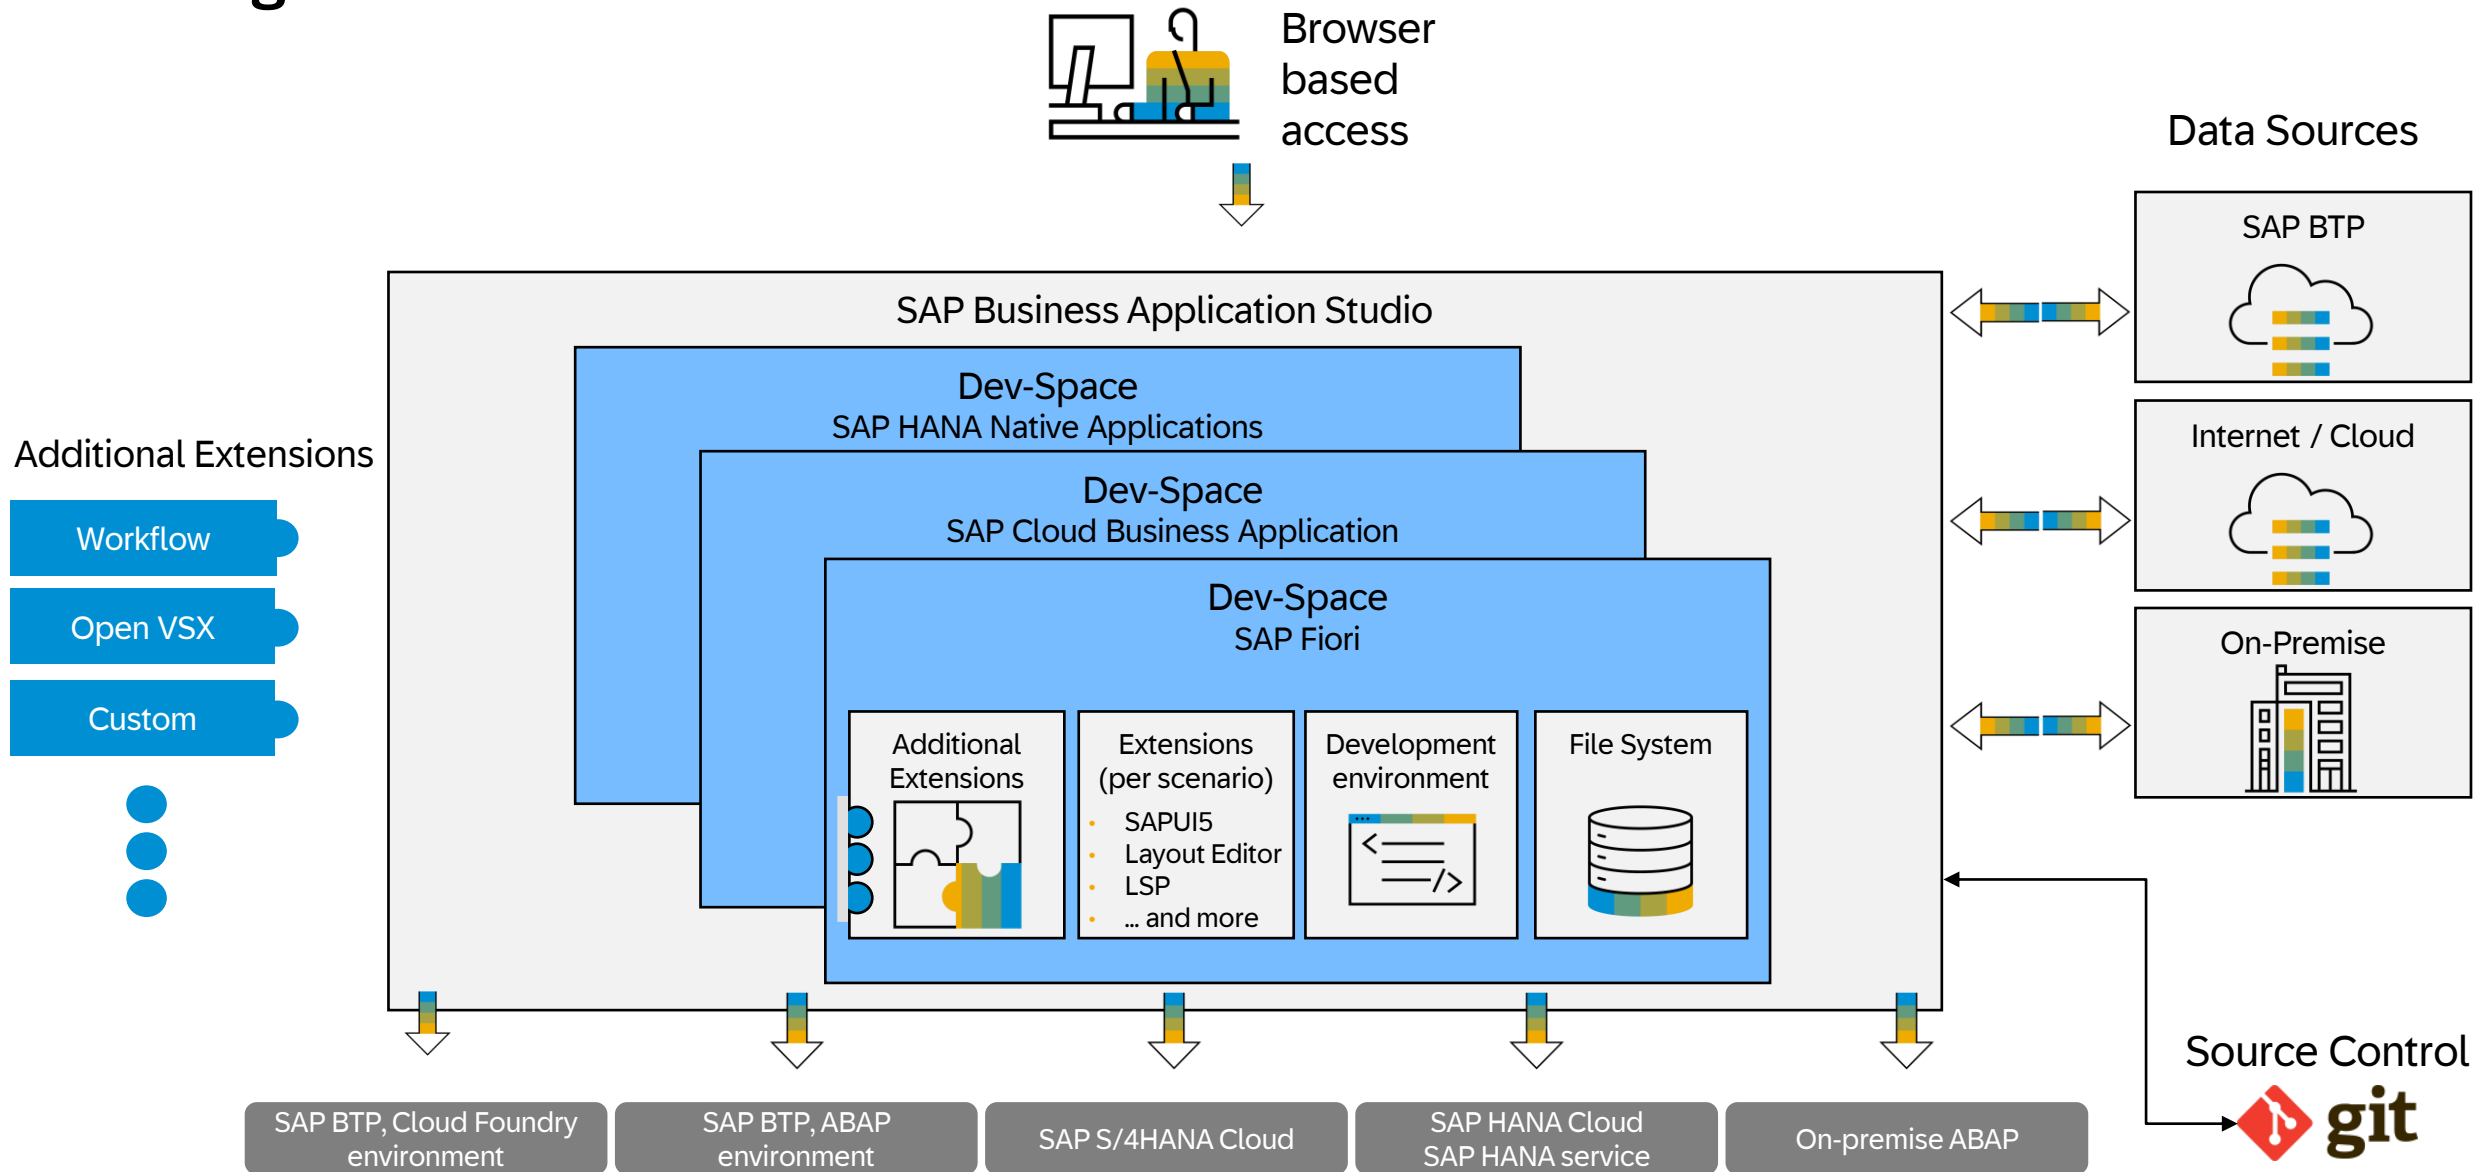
Browser based access

Data Sources

SAP BTP

Internet / Cloud

On-Premise

SAP Business Application Studio

Dev-Space
SAP HANA Native Applications

Dev-Space
SAP Cloud Business Application

Dev-Space
SAP Fiori

Additional Extensions

Workflow

Open VSX

Custom

Additional Extensions

Extensions (per scenario)
- SAPUI5
- Layout Editor
- LSP
- ... and more

Development environment

File System

Source Control

git

SAP BTP, Cloud Foundry environment

SAP BTP, ABAP environment

SAP S/4HANA Cloud

SAP HANA Cloud
SAP HANA service

On-premise ABAP